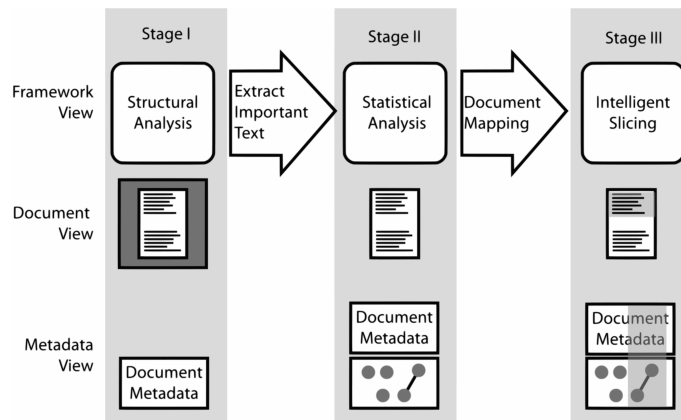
Stage I

Stage II

Stage III

Framework View

Structural Analysis

Extract Important Text

Statistical Analysis

Document Mapping

Intelligent Slicing

Document View

Metadata View

Document Metadata

Document Metadata

Document Metadata